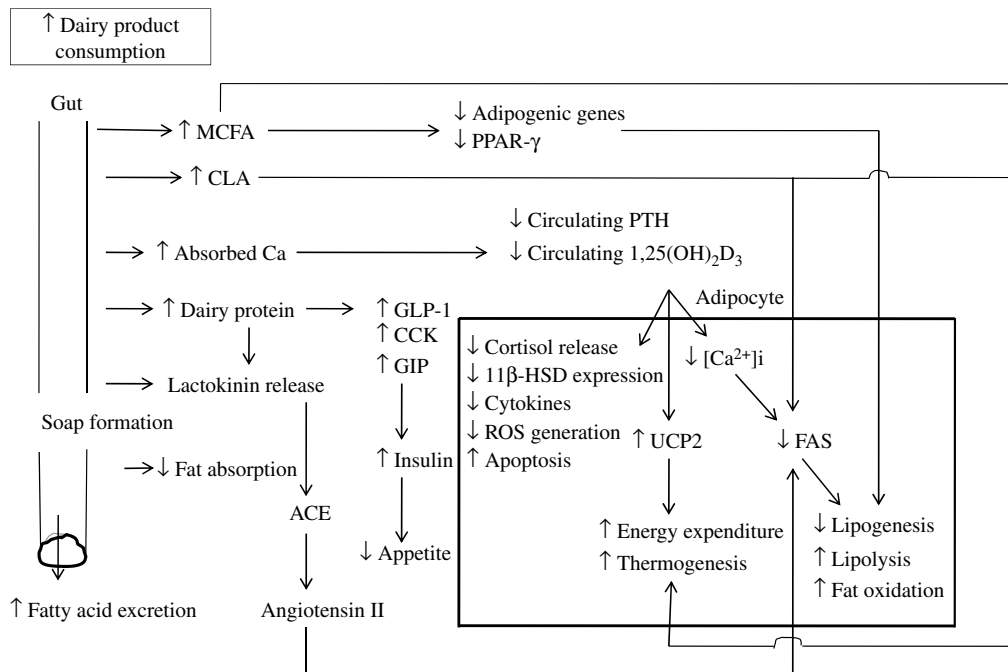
↑ Dairy product consumption

Gut

↑ MCFA

↓ Adipogenic genes
↓ PPAR-γ

↑ CLA

↓ Circulating PTH

↑ Absorbed Ca

↓ Circulating 1,25(OH)$_2$D$_3$

↑ Dairy protein

↑ GLP-1
↑ CCK
↑ GIP

Adipocyte

Lactokinin release

Soap formation

↓ Fat absorption

↓ Cortisol release
↓ 11β-HSD expression
↓ Cytokines
↓ ROS generation
↑ Apoptosis

↓ [Ca$^{2+}$]i

↑ UCP2

↓ FAS

↑ Insulin

ACE

↓ Appetite

↑ Energy expenditure
↑ Thermogenesis

↓ Lipogenesis
↑ Lipolysis
↑ Fat oxidation

↑ Fatty acid excretion

Angiotensin II